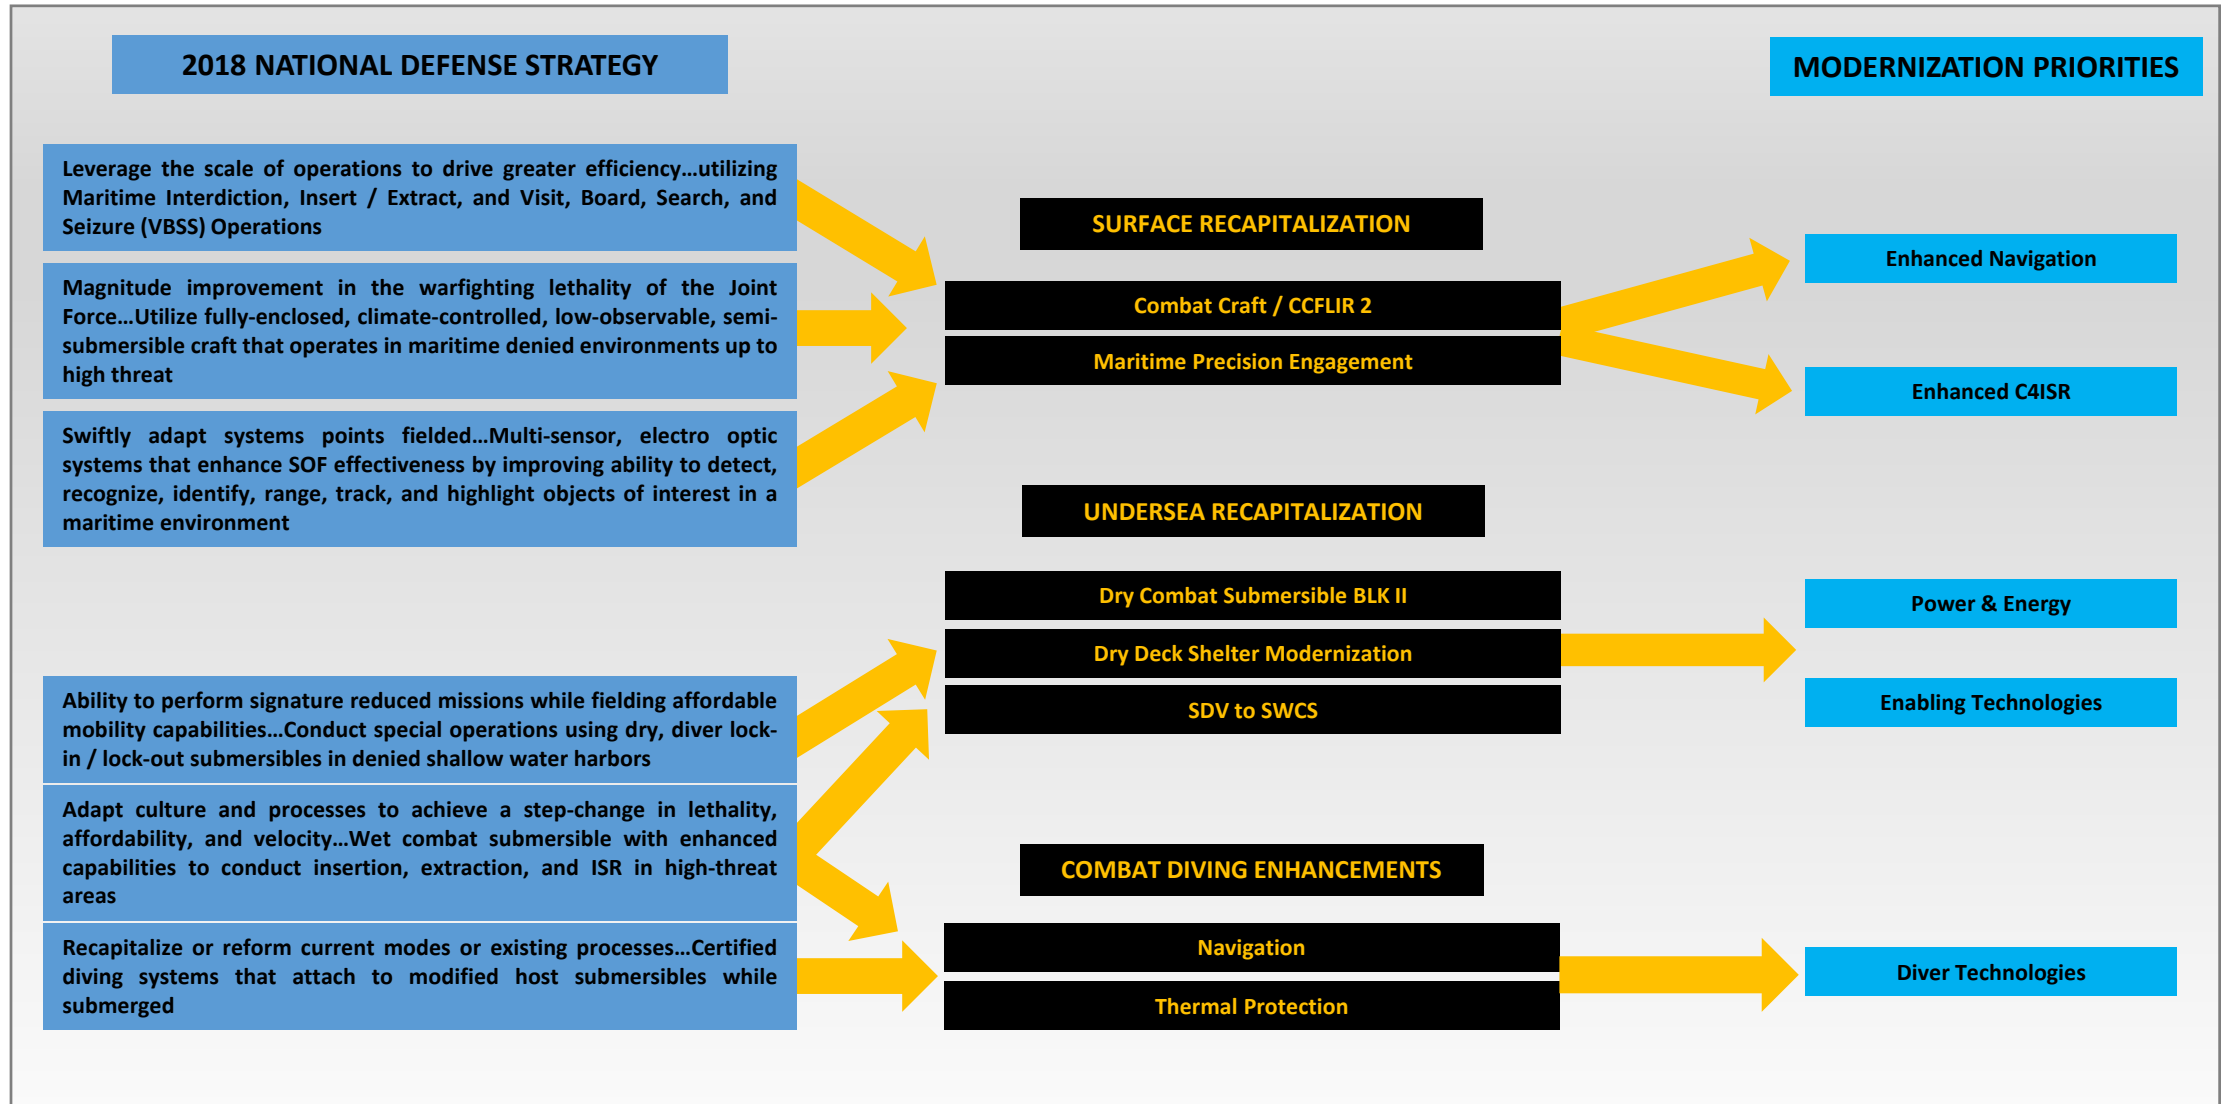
2018 NATIONAL DEFENSE STRATEGY

MODERNIZATION PRIORITIES

Leverage the scale of operations to drive greater efficiency…utilizing Maritime Interdiction, Insert / Extract, and Visit, Board, Search, and Seizure (VBSS) Operations

Magnitude improvement in the warfighting lethality of the Joint Force…Utilize fully-enclosed, climate-controlled, low-observable, semi-submersible craft that operates in maritime denied environments up to high threat

Swiftly adapt systems points fielded…Multi-sensor, electro optic systems that enhance SOF effectiveness by improving ability to detect, recognize, identify, range, track, and highlight objects of interest in a maritime environment

SURFACE RECAPITALIZATION

Combat Craft / CCFLIR 2

Maritime Precision Engagement

Enhanced Navigation

Enhanced C4ISR

UNDERSEA RECAPITALIZATION

Dry Combat Submersible BLK II

Dry Deck Shelter Modernization

SDV to SWCS

Power & Energy

Enabling Technologies

Ability to perform signature reduced missions while fielding affordable mobility capabilities…Conduct special operations using dry, diver lock-in / lock-out submersibles in denied shallow water harbors

Adapt culture and processes to achieve a step-change in lethality, affordability, and velocity…Wet combat submersible with enhanced capabilities to conduct insertion, extraction, and ISR in high-threat areas

Recapitalize or reform current modes or existing processes…Certified diving systems that attach to modified host submersibles while submerged

COMBAT DIVING ENHANCEMENTS

Navigation

Thermal Protection

Diver Technologies